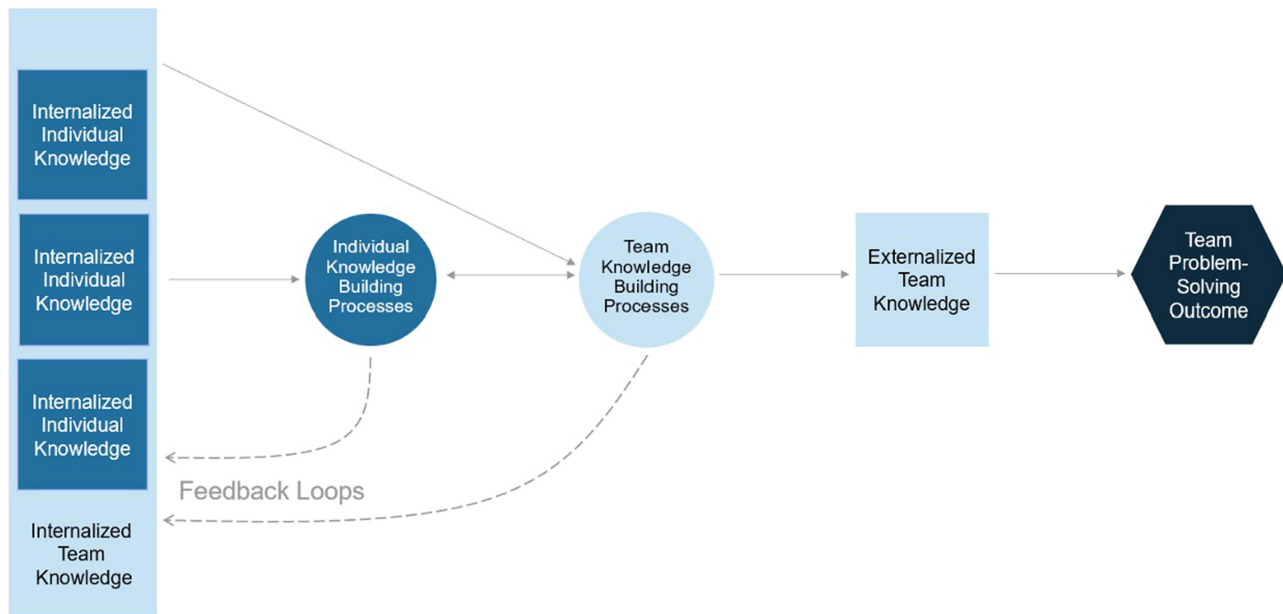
Internalized Individual Knowledge

Internalized Individual Knowledge

Internalized Individual Knowledge

Internalized Team Knowledge

Individual Knowledge Building Processes

Team Knowledge Building Processes

Externalized Team Knowledge

Team Problem-Solving Outcome

Feedback Loops